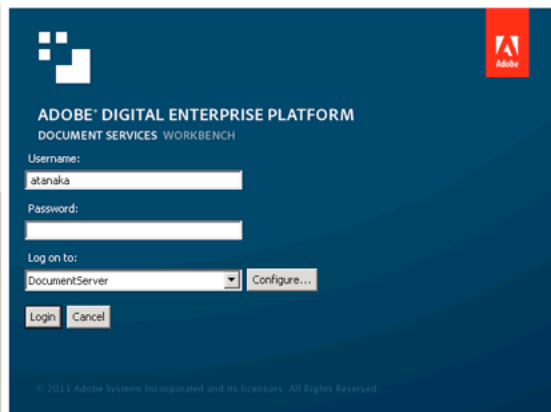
Adobe

ADOBE® DIGITAL ENTERPRISE PLATFORM
DOCUMENT SERVICES WORKBENCH

Username:
atanaka

Password:

Log on to:
DocumentServer
Configure...

Login Cancel

© 2011 Adobe Systems Incorporated and its licensors. All Rights Reserved.